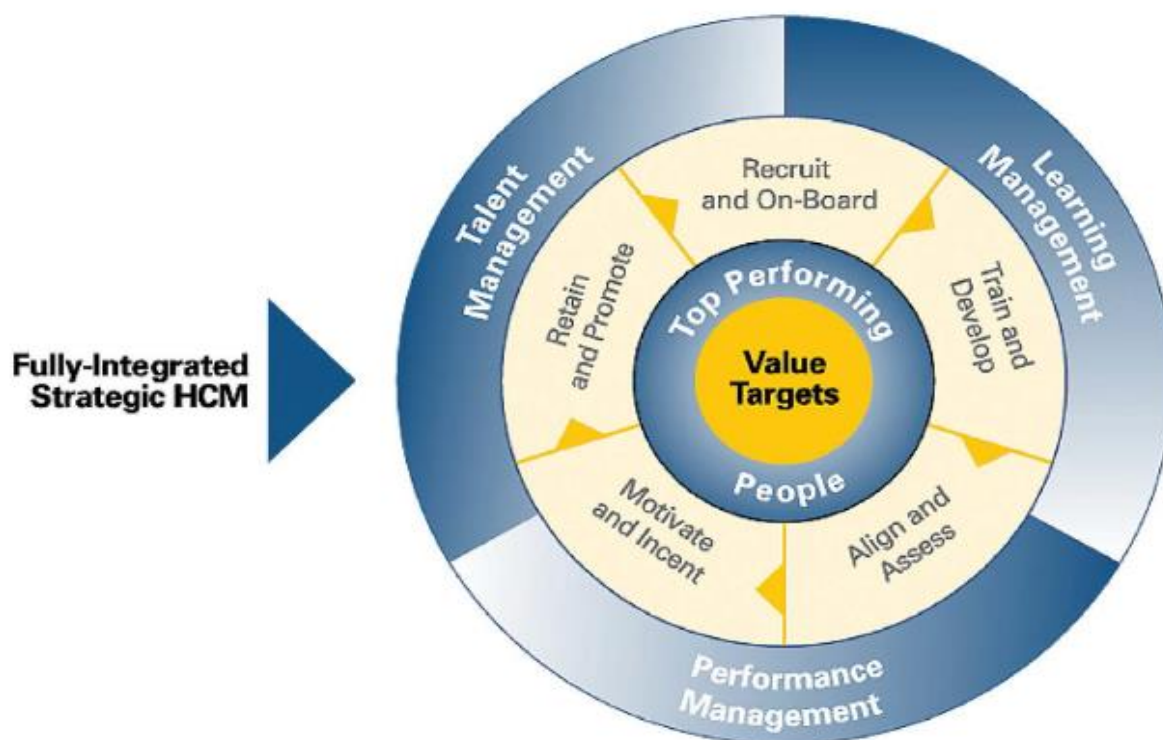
Fully-Integrated Strategic HCM

Talent Management

Learning Management

Performance Management

Recruit and On-Board

Train and Develop

Align and Assess

Motivate and Incent

Retain and Promote

Top Performing People

Value Targets